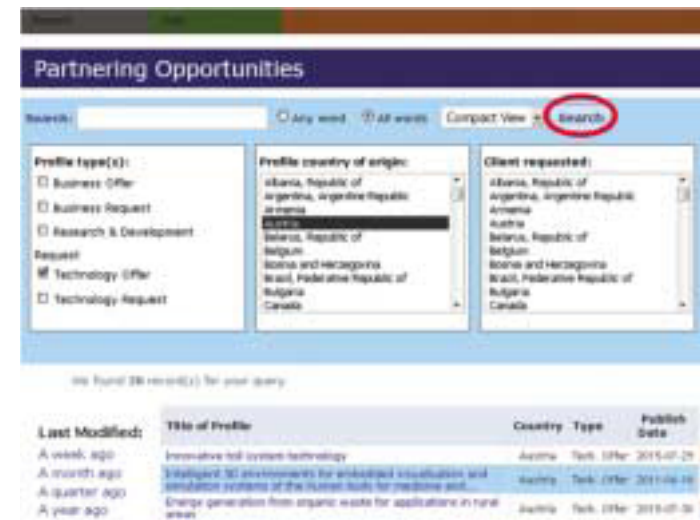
Partnering Opportunities

Search: Any word All words Compact View Search

Profile type(s):
Business Offer
Business Request
Research & Development
Request
Technology Offer
Technology Request

Profile country of origin:
Albania, Republic of
Argentina, Argentine Republic
Armenia
Austria
Belarus, Republic of
Belgium
Bosnia and Herzegovina
Brazil, Federative Republic of
Bulgaria
Canada

Client requested:
Albania, Republic of
Argentina, Argentine Republic
Armenia
Austria
Belarus, Republic of
Belgium
Bosnia and Herzegovina
Brazil, Federative Republic of
Bulgaria
Canada

We found 36 record(s) for your query

Last Modified:
A week ago
A month ago
A quarter ago
A year ago

| Title of Profile | Country | Type | Publish Date |
|---|---|---|---|
| Innovative toll system technology | Austria | Tech. Offer | 2011-07-29 |
| Intelligent 3D environments for embedded visualisation and simulation systems of the human body for medicine and... | Austria | Tech. Offer | 2011-06-16 |
| Energy generation from organic waste for applications in rural areas | Austria | Tech. Offer | 2011-07-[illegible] |